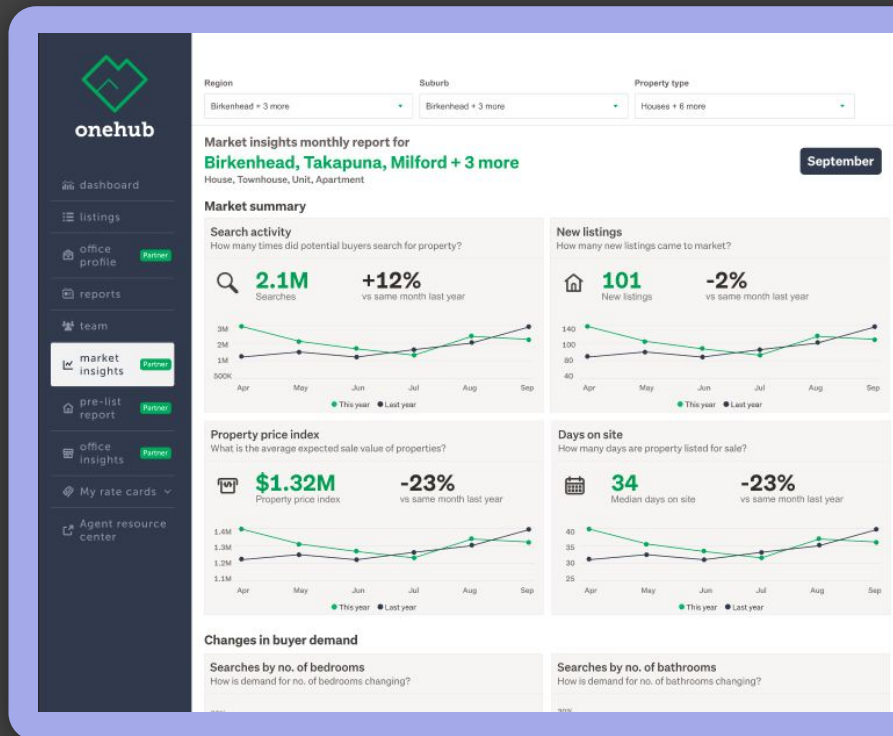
onehub

dashboard
listings
office profile Partner
reports
team
market insights Partner
pre-list report Partner
office insights Partner
My rate cards
Agent resource center

Region
Birkenhead + 3 more
Suburb
Birkenhead + 3 more
Property type
Houses + 6 more

Market insights monthly report for
Birkenhead, Takapuna, Milford + 3 more
House, Townhouse, Unit, Apartment

September

Market summary

Search activity
How many times did potential buyers search for property?
2.1M
Searches
+12%
vs same month last year
3M
2M
1M
500K
Apr May Jun Jul Aug Sep
This year Last year

New listings
How many new listings came to market?
101
New listings
-2%
vs same month last year
140
120
100
80
40
Apr May Jun Jul Aug Sep
This year Last year

Property price index
What is the average expected sale value of properties?
$1.32M
Property price index
-23%
vs same month last year
1.4M
1.3M
1.2M
1.1M
Apr May Jun Jul Aug Sep
This year Last year

Days on site
How many days are property listed for sale?
34
Median days on site
-23%
vs same month last year
40
35
30
25
Apr May Jun Jul Aug Sep
This year Last year

Changes in buyer demand

Searches by no. of bedrooms
How is demand for no. of bedrooms changing?

Searches by no. of bathrooms
How is demand for no. of bathrooms changing?